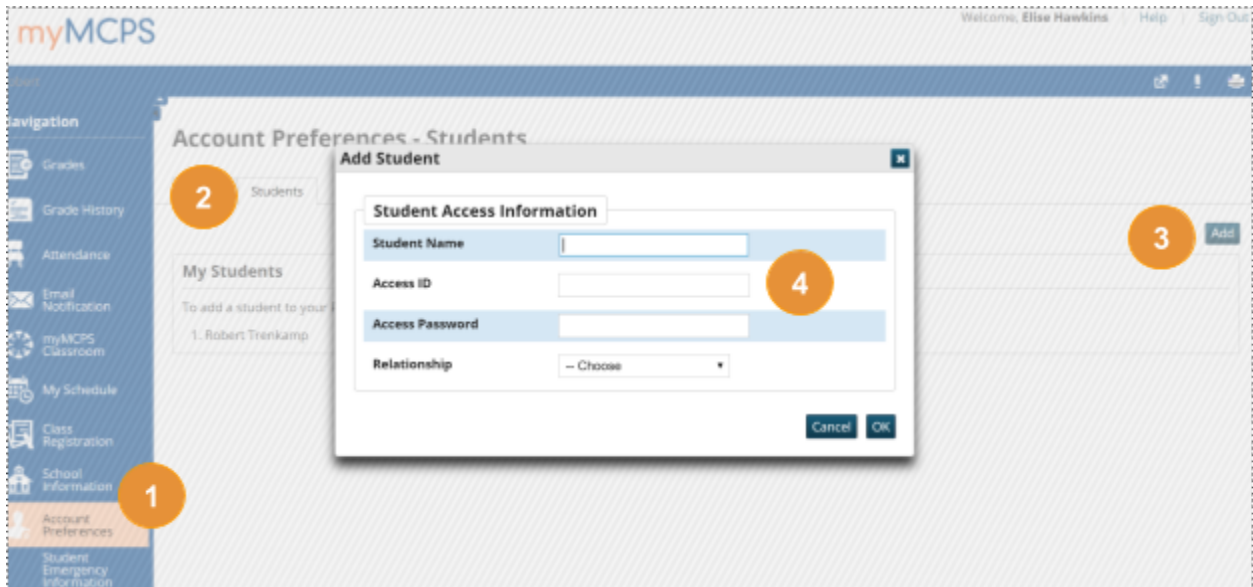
myMCPS

Welcome, Elise Hawkins | Help | Sign Out

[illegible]

Navigation

Grades

Grade History

Attendance

Email Notification

myMCPS Classroom

My Schedule

Class Registration

School Information

Account Preferences

Student Emergency Information

Account Preferences - Students

2

Students

3

Add

My Students

To add a student to your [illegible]

1. Robert Trenkamp

Add Student

Student Access Information

Student Name

Access ID

4

Access Password

Relationship

-- Choose

Cancel

OK

1